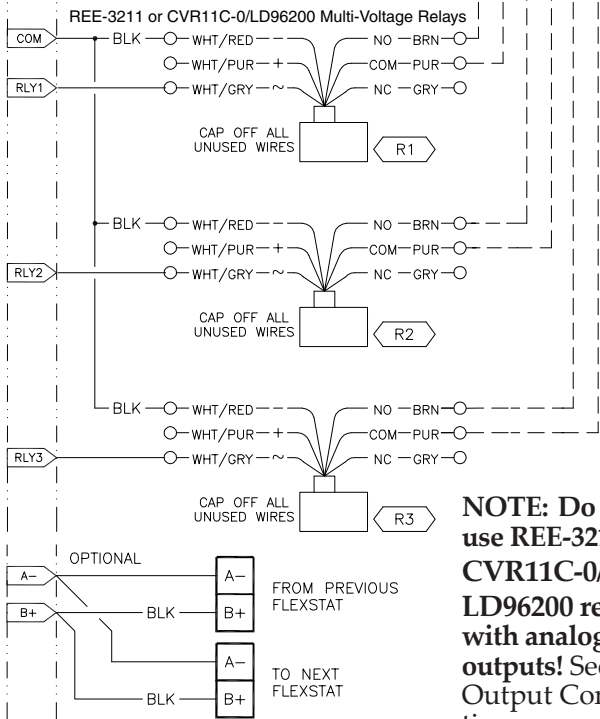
REE-3211 or CVR11C-0/LD96200 Multi-Voltage Relays

COM
BLK
WHT/RED
WHT/PUR +
WHT/GRY ~
NO BRN
COM PUR
NC GRY
RLY1
CAP OFF ALL UNUSED WIRES
R1

BLK
WHT/RED
WHT/PUR +
WHT/GRY ~
NO BRN
COM PUR
NC GRY
RLY2
CAP OFF ALL UNUSED WIRES
R2

BLK
WHT/RED
WHT/PUR +
WHT/GRY ~
NO BRN
COM PUR
NC GRY
RLY3
CAP OFF ALL UNUSED WIRES
R3

OPTIONAL
A−
B+
BLK
A−
B+
FROM PREVIOUS FLEXSTAT
BLK
A−
B+
TO NEXT FLEXSTAT

NOTE: Do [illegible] use REE-321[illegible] CVR11C-0/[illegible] LD96200 re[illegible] with analog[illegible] outputs! Se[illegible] Output Con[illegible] ti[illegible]